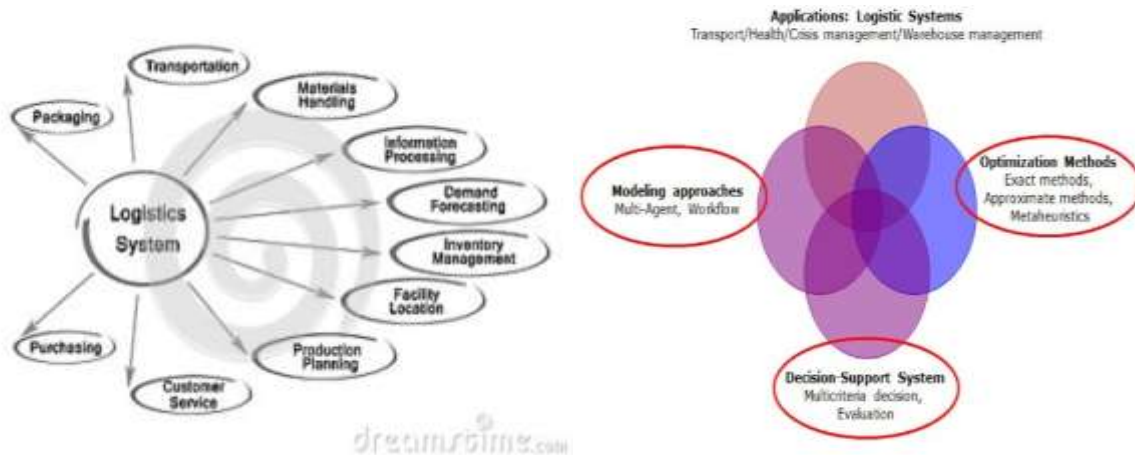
Transportation

Packaging

Materials Handling

Information Processing

Demand Forecasting

Logistics System

Inventory Management

Facility Location

Purchasing

Production Planning

Customer Service

dreamstime.com

Applications: Logistic Systems
Transport/Health/Crisis management/Warehouse management

Modeling approaches
Multi-Agent, Workflow

Optimization Methods
Exact methods, Approximate methods, Metaheuristics

Decision-Support System
Multicriteria decision, Evaluation